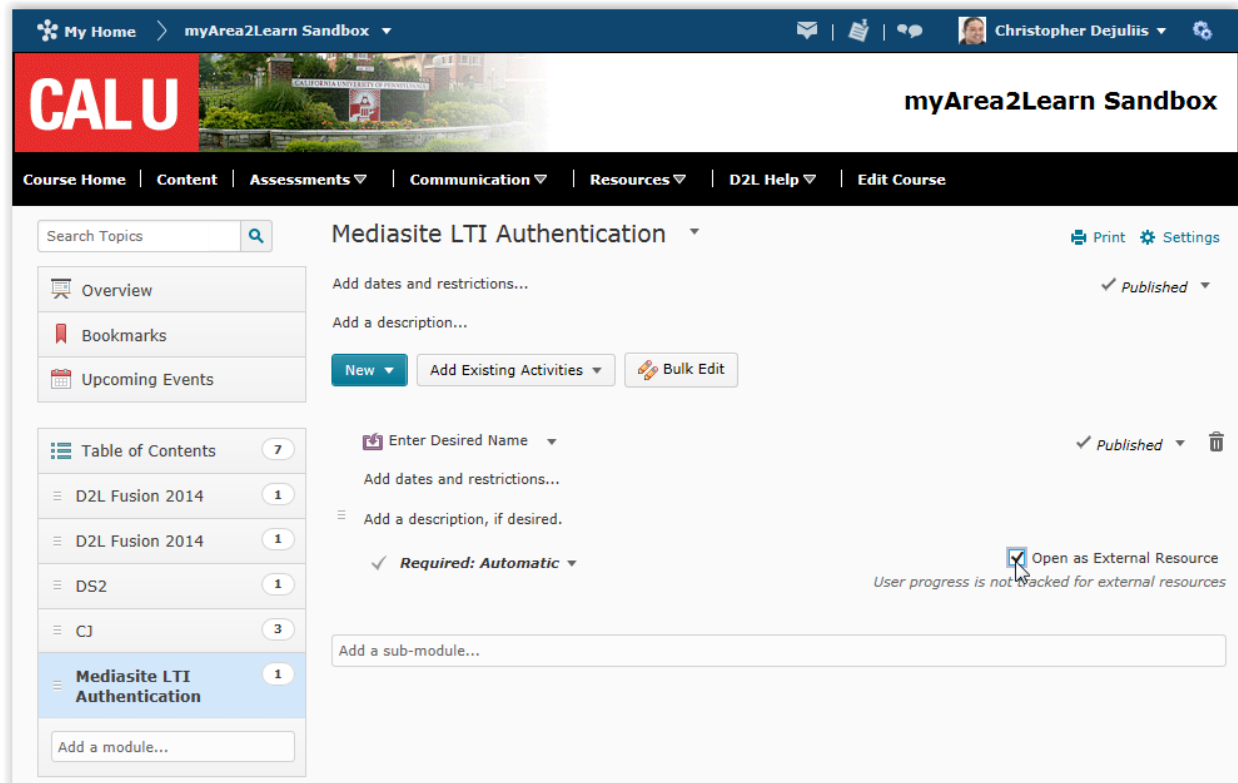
My Home myArea2Learn Sandbox Christopher Dejuliis

CAL U

CALIFORNIA UNIVERSITY OF PENNSYLVANIA

myArea2Learn Sandbox

Course Home | Content | Assessments | Communication | Resources | D2L Help | Edit Course

Search Topics

Overview

Bookmarks

Upcoming Events

Table of Contents 7

D2L Fusion 2014 1

D2L Fusion 2014 1

DS2 1

CJ 3

Mediasite LTI Authentication 1

Add a module...

Mediasite LTI Authentication

Print Settings

Add dates and restrictions...

Published

Add a description...

New Add Existing Activities Bulk Edit

Enter Desired Name

Published

Add dates and restrictions...

Add a description, if desired.

Required: Automatic

Open as External Resource

User progress is not tracked for external resources

Add a sub-module...